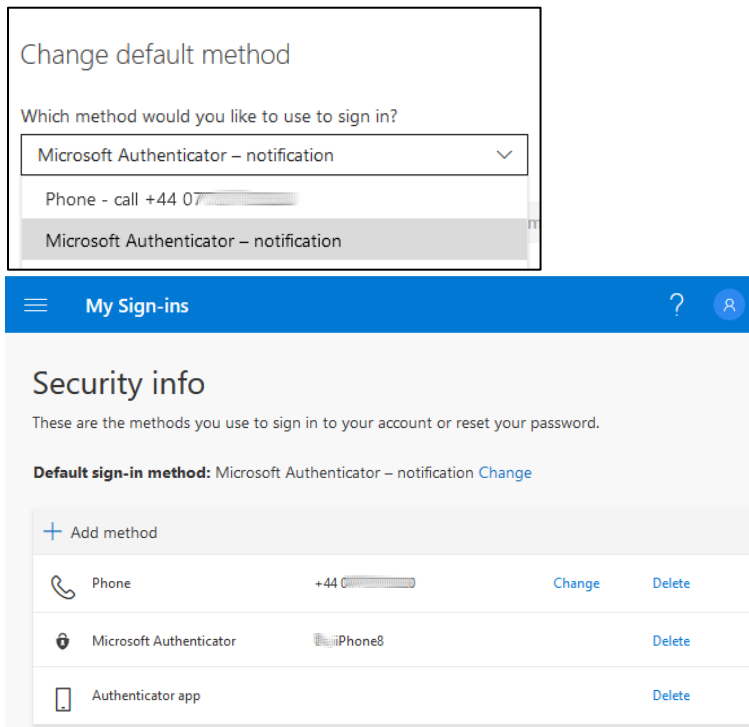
Change default method

Which method would you like to use to sign in?

Microsoft Authenticator – notification

Phone - call +44 07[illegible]

Microsoft Authenticator – notification

My Sign-ins

?

Security info

These are the methods you use to sign in to your account or reset your password.

**Default sign-in method:** Microsoft Authenticator – notification Change

+ Add method

| | | | |
|---|---|---|---|
| Phone | +44 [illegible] | Change | Delete |
| Microsoft Authenticator | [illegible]iPhone8 | | Delete |
| Authenticator app | | | Delete |